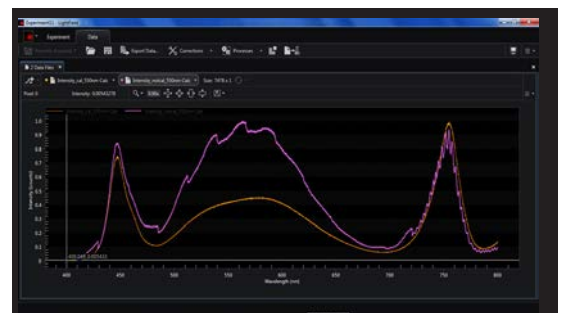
Experiment1 - LightField

Experiment

Data

Export Data...

Corrections

Processes

2 Data Files

Intensity_cal_550nm Cab

Intensity_notcal_550nm Cab

Size: 1478 x 1

Pixel 0

Intensity: 0.0054278

1.0

0.9

0.8

0.7

0.6

0.5

0.4

0.3

0.2

0.1

0

Intensity (Counts)

400

450

500

550

600

650

700

750

800

Wavelength (nm)